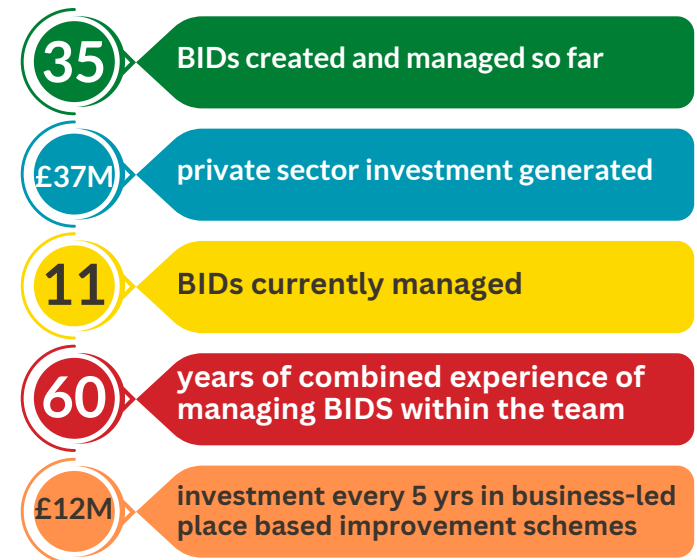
35 BIDs created and managed so far

£37M private sector investment generated

11 BIDs currently managed

60 years of combined experience of managing BIDS within the team

£12M investment every 5 yrs in business-led place based improvement schemes